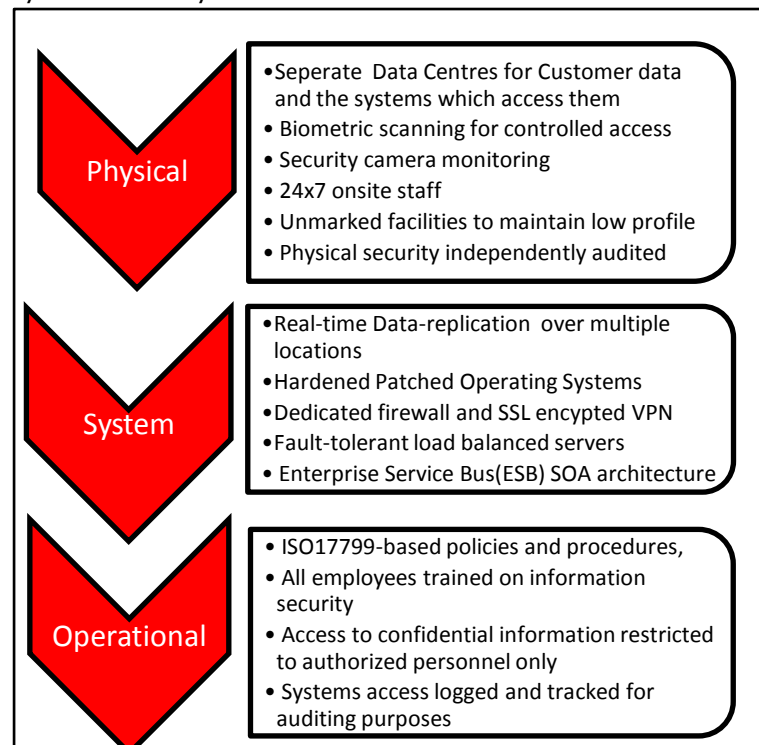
Physical

•Seperate Data Centres for Customer data and the systems which access them
• Biometric scanning for controlled access
• Security camera monitoring
• 24x7 onsite staff
• Unmarked facilities to maintain low profile
• Physical security independently audited

System

•Real-time Data-replication over multiple locations
•Hardened Patched Operating Systems
•Dedicated firewall and SSL encypted VPN
•Fault-tolerant load balanced servers
• Enterprise Service Bus(ESB) SOA architecture

Operational

• ISO17799-based policies and procedures,
• All employees trained on information security
• Access to confidential information restricted to authorized personnel only
• Systems access logged and tracked for auditing purposes